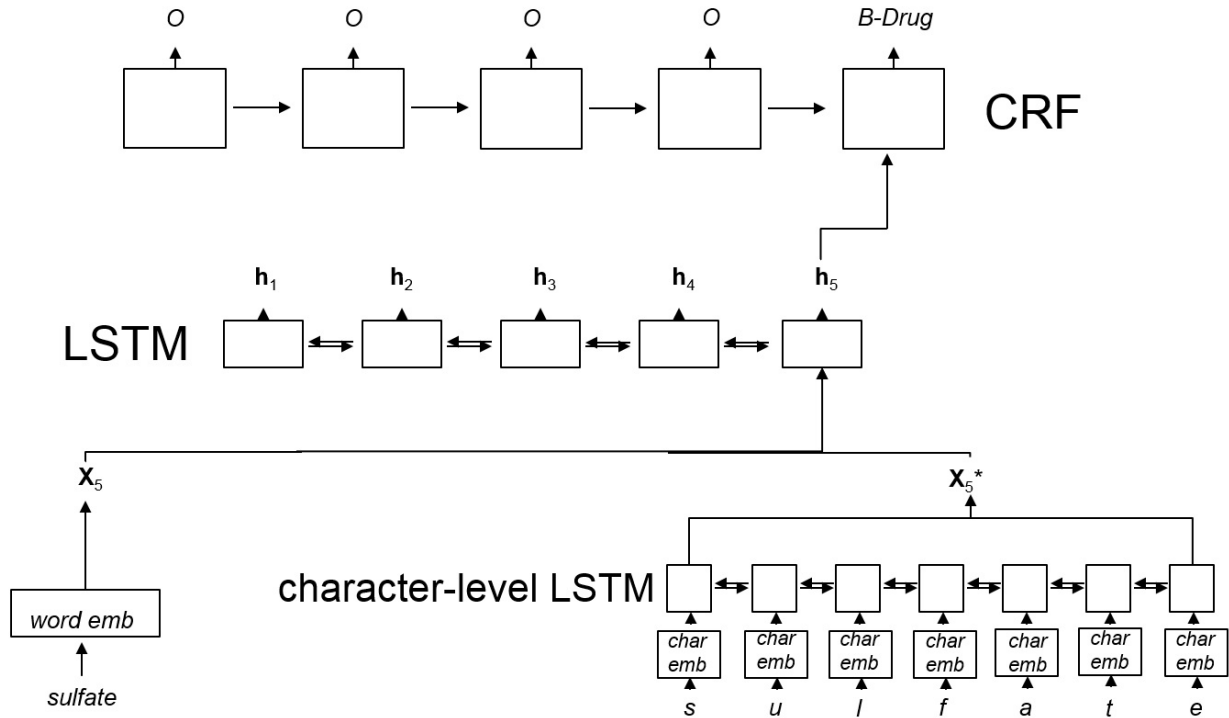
O O O O B-Drug

CRF

$\mathbf{h}_1$ $\mathbf{h}_2$ $\mathbf{h}_3$ $\mathbf{h}_4$ $\mathbf{h}_5$

LSTM

$\mathbf{x}_5$

$\mathbf{x}_5^*$

character-level LSTM

word emb

sulfate

char emb char emb char emb char emb char emb char emb char emb

s u l f a t e